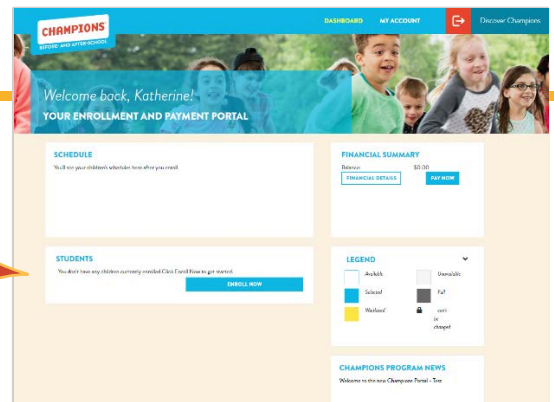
CHAMPIONS
BEFORE AND AFTER SCHOOL

DASHBOARD MY ACCOUNT Discover Champions

Welcome back, Katherine!
YOUR ENROLLMENT AND PAYMENT PORTAL

SCHEDULE
You'll see your children's schedules here after you enroll.

FINANCIAL SUMMARY
Balance: $0.00
FINANCIAL DETAILS PAY NOW

STUDENTS
You don't have any children currently enrolled. Click Enroll Now to get started.
ENROLL NOW

LEGEND
Available Unavailable
Selected Full
Waitlisted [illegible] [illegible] changed

CHAMPIONS PROGRAM NEWS
Welcome to the new Champions Portal - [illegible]